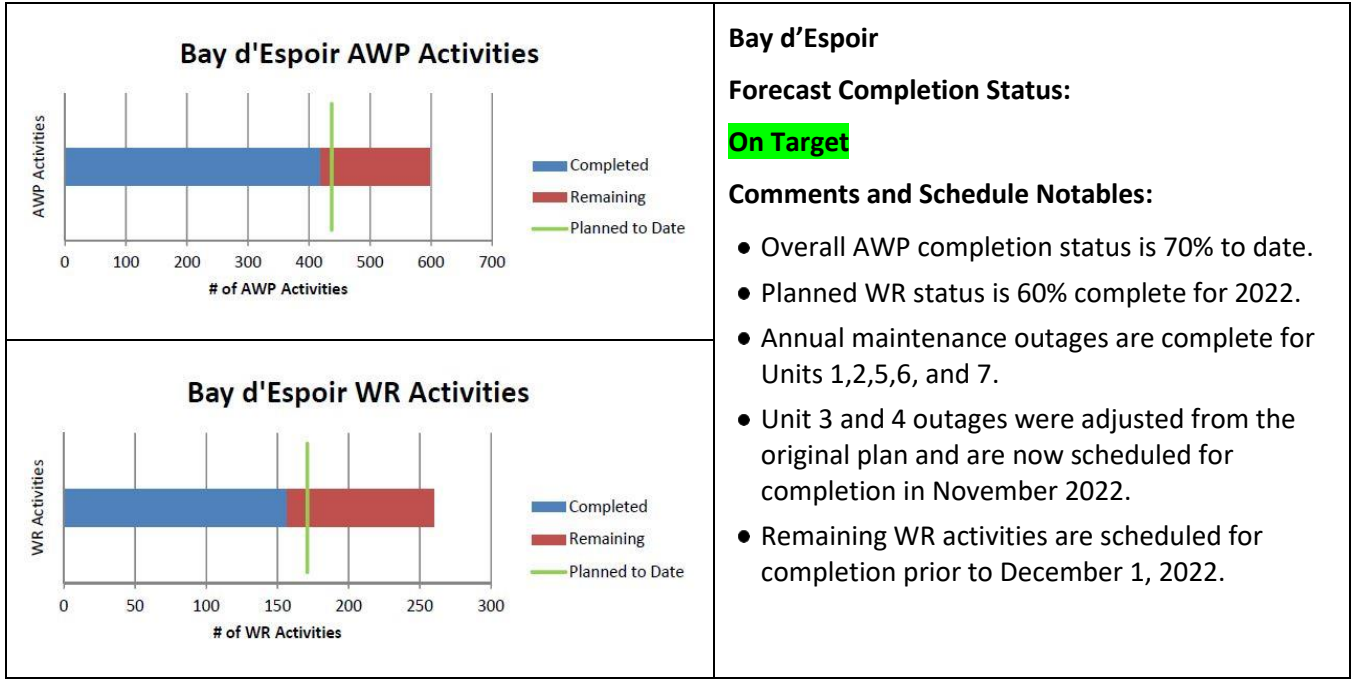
Bay d'Espoir AWP Activities

AWP Activities

0 100 200 300 400 500 600 700

# of AWP Activities

Completed
Remaining
Planned to Date

Bay d'Espoir WR Activities

WR Activities

0 50 100 150 200 250 300

# of WR Activities

Completed
Remaining
Planned to Date

Bay d’Espoir

Forecast Completion Status:

On Target

Comments and Schedule Notables:

- Overall AWP completion status is 70% to date.
- Planned WR status is 60% complete for 2022.
- Annual maintenance outages are complete for Units 1,2,5,6, and 7.
- Unit 3 and 4 outages were adjusted from the original plan and are now scheduled for completion in November 2022.
- Remaining WR activities are scheduled for completion prior to December 1, 2022.